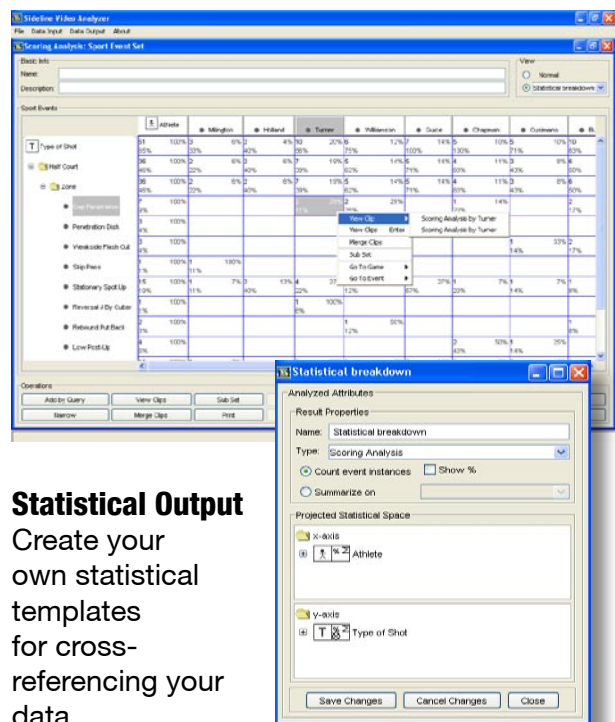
Sideline Video Analyzer
File Data Input Data Output About
Scoring Analysis: Sport Event Set
Basic Info
Name:
Description:
View
Normal
Statistical breakdown
Sport Events
Athlete
Millington
Holland
Turner
Williamson
Guice
Chapman
Custmano
T Type of Shot
Half Court
Zone
Low Penetration
Penetration Dish
Weakside Flash Cut
Skip Pass
Stationary Spot Up
Reversal 4 By Gutter
Rebound Put Back
Low Post Up
View Clip
View Clips Enter
Merge Clips
Sub Set
Go To Game
Go To Event
Scoring Analysis by Turner
Scoring Analysis by Turner
Operations
Add by Query
View Clips
Sub Set
Narrow
Merge Clips
Print

Statistical breakdown
Analyzed Attributes
Result Properties
Name: Statistical breakdown
Type: Scoring Analysis
Count event instances
Show %
Summarize on
Projected Statistical Space
x-axis
Athlete
y-axis
T Type of Shot
Save Changes
Cancel Changes
Close

Statistical Output
Create your own statistical templates for cross-referencing your data